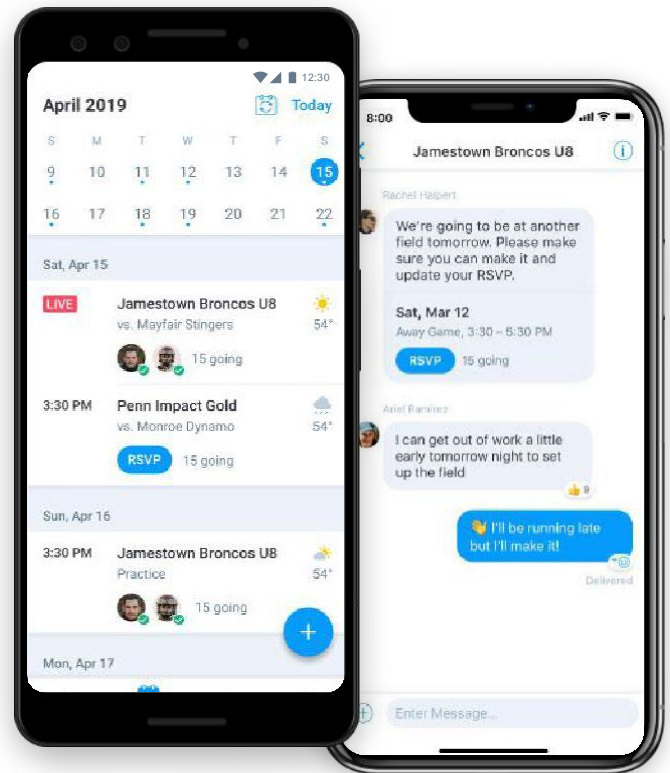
12:30

April 2019

Today

| S | M | T | W | T | F | S |
|---|---|---|---|---|---|---|
| 9 | 10 | 11 | 12 | 13 | 14 | 15 |
| 16 | 17 | 18 | 19 | 20 | 21 | 22 |

Sat, Apr 15

LIVE Jamestown Broncos U8
vs. Mayfair Stingers
54°
15 going

3:30 PM Penn Impact Gold
vs. Monroe Dynamo
54°
RSVP 15 going

Sun, Apr 16

3:30 PM Jamestown Broncos U8
Practice
54°
15 going

+

Mon, Apr 17

8:00

Jamestown Broncos U8

Rachel Halpert

We're going to be at another field tomorrow. Please make sure you can make it and update your RSVP.

Sat, Mar 12
Away Game, 3:30 – 5:30 PM
RSVP 15 going

Ariel Ramirez

I can get out of work a little early tomorrow night to set up the field

9

I'll be running late but I'll make it!

Delivered

Enter Message...